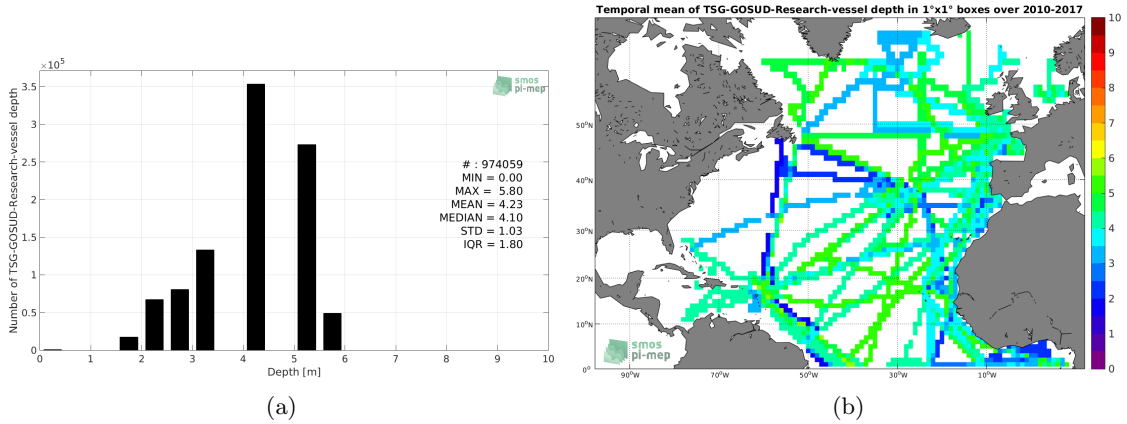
$\times10^5$

3.5
3
2.5
2
1.5
1
0.5
0

smos
pi-mep

Number of TSG-GOSUD-Research-vessel depth

# : 974059
MIN = 0.00
MAX = 5.80
MEAN = 4.23
MEDIAN = 4.10
STD = 1.03
IQR = 1.80

0 1 2 3 4 5 6 7 8 9 10
Depth [m]

(a)

Temporal mean of TSG-GOSUD-Research-vessel depth in 1°x1° boxes over 2010-2017

50°N
40°N
30°N
20°N
10°N

90°W 70°W 50°W 30°W 10°W

smos
pi-mep

10
9
8
7
6
5
4
3
2
1
0

(b)